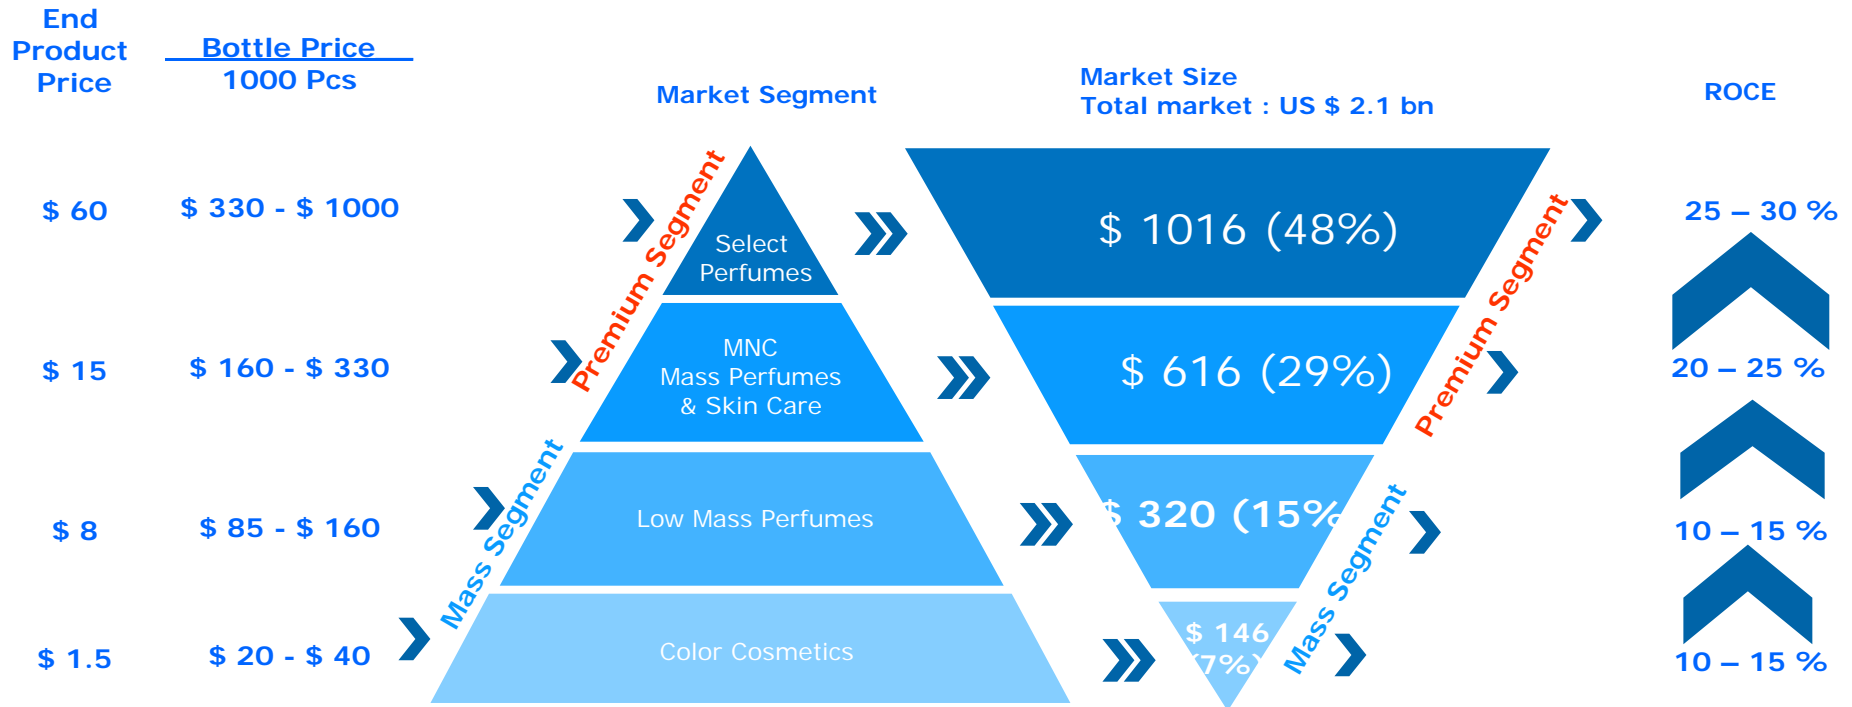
End Product Price

Bottle Price
1000 Pcs

Market Segment

Market Size
Total market : US $ 2.1 bn

ROCE

$ 60

$ 330 - $ 1000

Premium Segment

Select Perfumes

$ 1016 (48%)

Premium Segment

25 – 30 %

$ 15

$ 160 - $ 330

MNC Mass Perfumes & Skin Care

$ 616 (29%)

20 – 25 %

$ 8

$ 85 - $ 160

Mass Segment

Low Mass Perfumes

$ 320 (15%

Mass Segment

10 – 15 %

$ 1.5

$ 20 - $ 40

Color Cosmetics

$ 146 (7%)

10 – 15 %